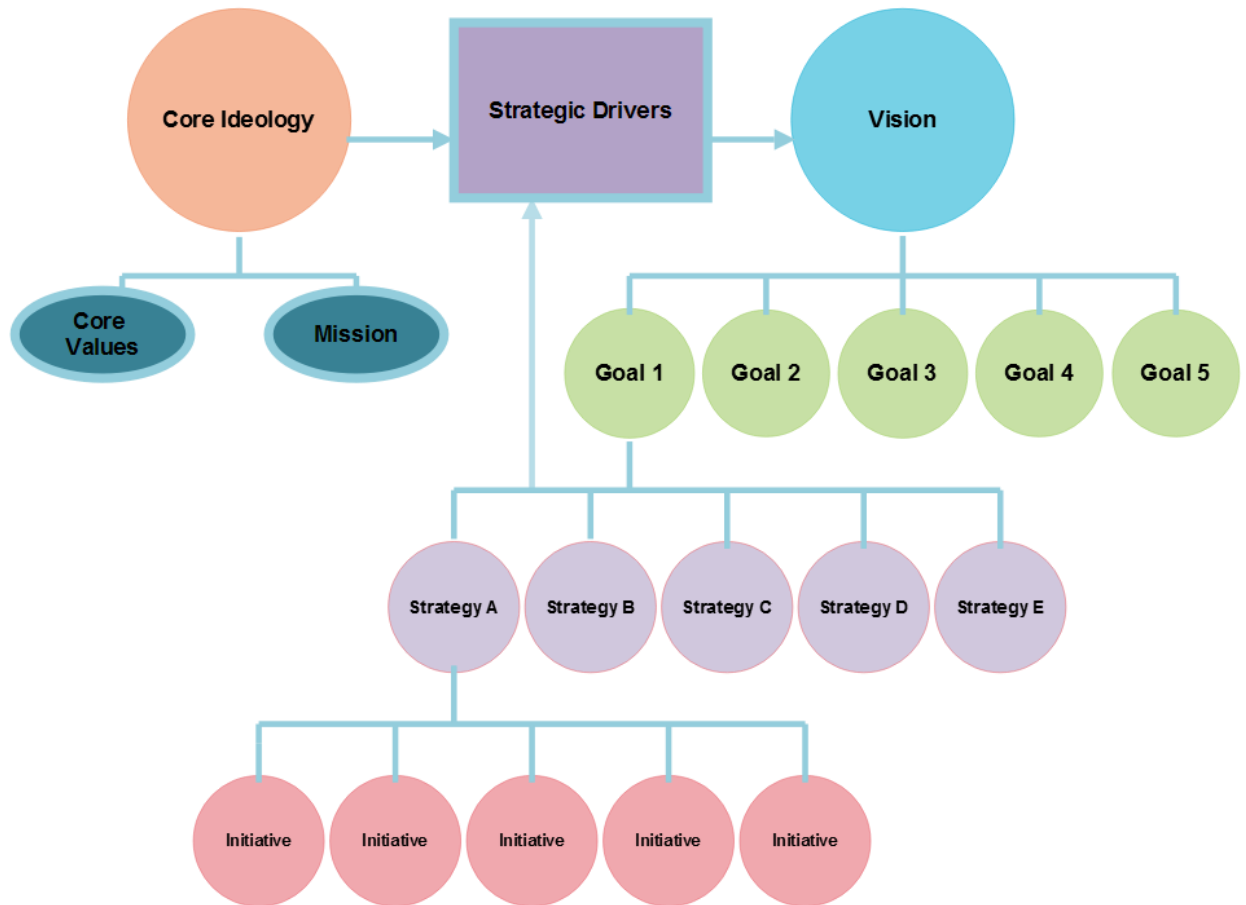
Core Ideology

Strategic Drivers

Vision

Core Values

Mission

Goal 1

Goal 2

Goal 3

Goal 4

Goal 5

Strategy A

Strategy B

Strategy C

Strategy D

Strategy E

Initiative

Initiative

Initiative

Initiative

Initiative